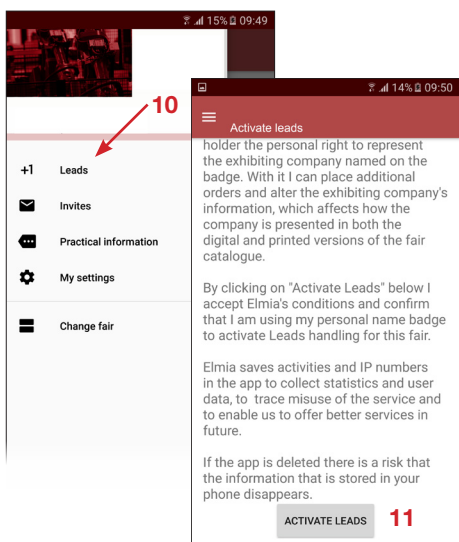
15% 09:49

10

+1 Leads

Invites

Practical information

My settings

Change fair

14% 09:50

Activate leads

holder the personal right to represent the exhibiting company named on the badge. With it I can place additional orders and alter the exhibiting company's information, which affects how the company is presented in both the digital and printed versions of the fair catalogue.

By clicking on "Activate Leads" below I accept Elmia's conditions and confirm that I am using my personal name badge to activate Leads handling for this fair.

Elmia saves activities and IP numbers in the app to collect statistics and user data, to trace misuse of the service and to enable us to offer better services in future.

If the app is deleted there is a risk that the information that is stored in your phone disappears.

ACTIVATE LEADS

11